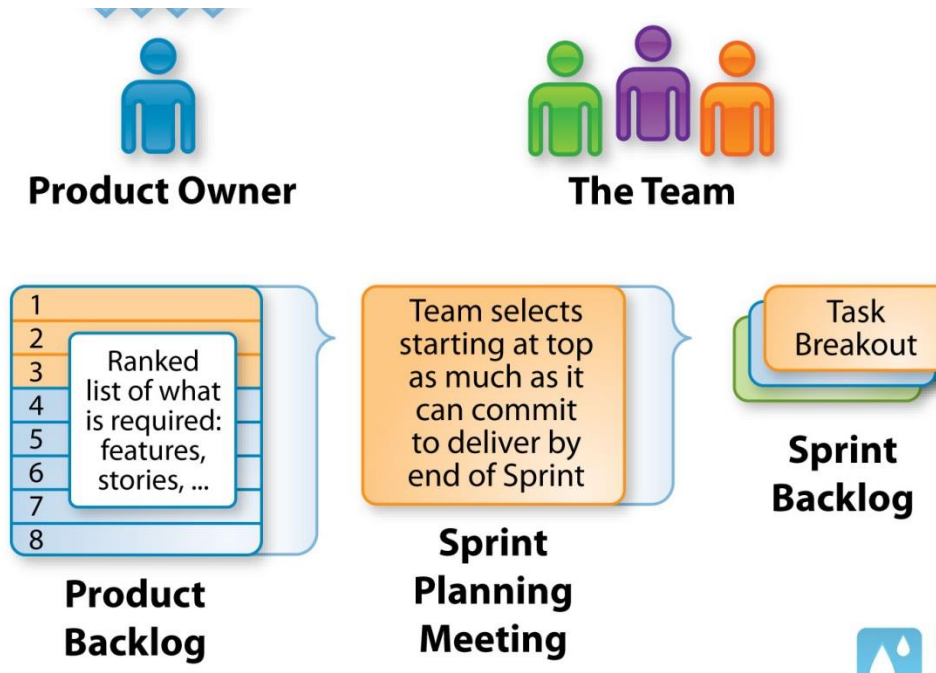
Product Owner

The Team

1
2
3
4
5
6
7
8

Ranked list of what is required: features, stories, ...

Product Backlog

Team selects starting at top as much as it can commit to deliver by end of Sprint

Sprint Planning Meeting

Task Breakout

Sprint Backlog